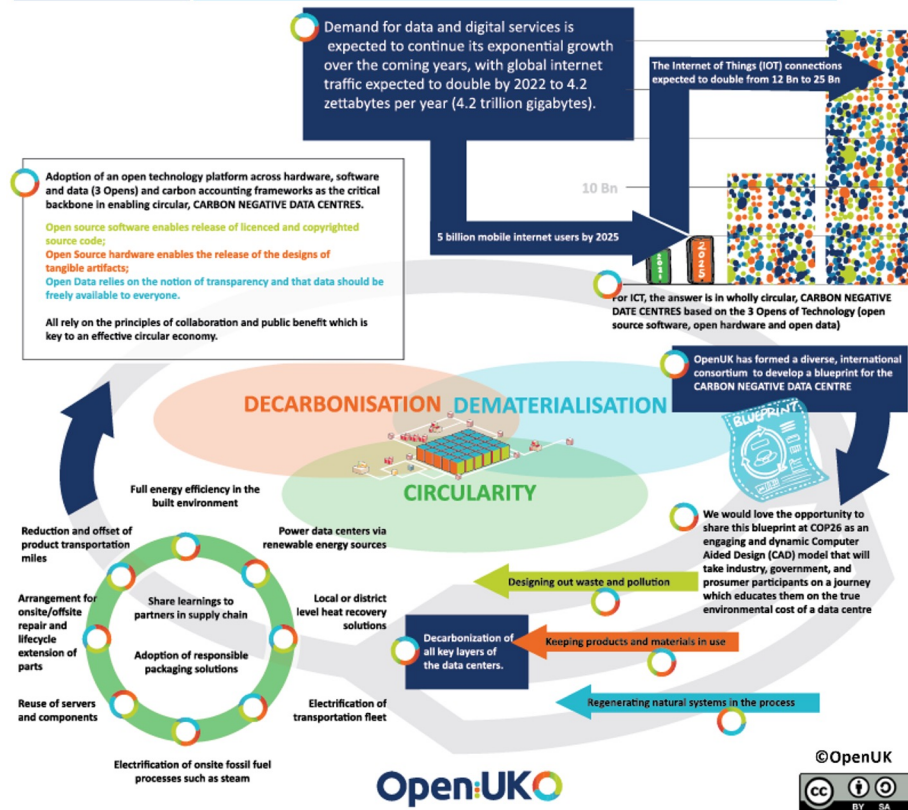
Demand for data and digital services is expected to continue its exponential growth over the coming years, with global internet traffic expected to double by 2022 to 4.2 zettabytes per year (4.2 trillion gigabytes).

The Internet of Things (IOT) connections expected to double from 12 Bn to 25 Bn

10 Bn

Adoption of an open technology platform across hardware, software and data (3 Opens) and carbon accounting frameworks as the critical backbone in enabling circular, CARBON NEGATIVE DATA CENTRES.

Open source software enables release of licenced and copyrighted source code;
Open Source hardware enables the release of the designs of tangible artifacts;
Open Data relies on the notion of transparency and that data should be freely available to everyone.

All rely on the principles of collaboration and public benefit which is key to an effective circular economy.

5 billion mobile internet users by 2025

2021

2025

For ICT, the answer is in wholly circular, CARBON NEGATIVE DATE CENTRES based on the 3 Opens of Technology (open source software, open hardware and open data)

OpenUK has formed a diverse, international consortium to develop a blueprint for the CARBON NEGATIVE DATA CENTRE

BLUEPRINT

DECARBONISATION

DEMATERIALISATION

CIRCULARITY

Full energy efficiency in the built environment

Reduction and offset of product transportation miles

Power data centers via renewable energy sources

Arrangement for onsite/offsite repair and lifecycle extension of parts

Share learnings to partners in supply chain

Local or district level heat recovery solutions

Adoption of responsible packaging solutions

Reuse of servers and components

Electrification of transportation fleet

Electrification of onsite fossil fuel processes such as steam

We would love the opportunity to share this blueprint at COP26 as an engaging and dynamic Computer Aided Design (CAD) model that will take industry, government, and prosumer participants on a journey which educates them on the true environmental cost of a data centre

Designing out waste and pollution

Decarbonization of all key layers of the data centers.

Keeping products and materials in use

Regenerating natural systems in the process

©OpenUK

OpenUK

BY SA